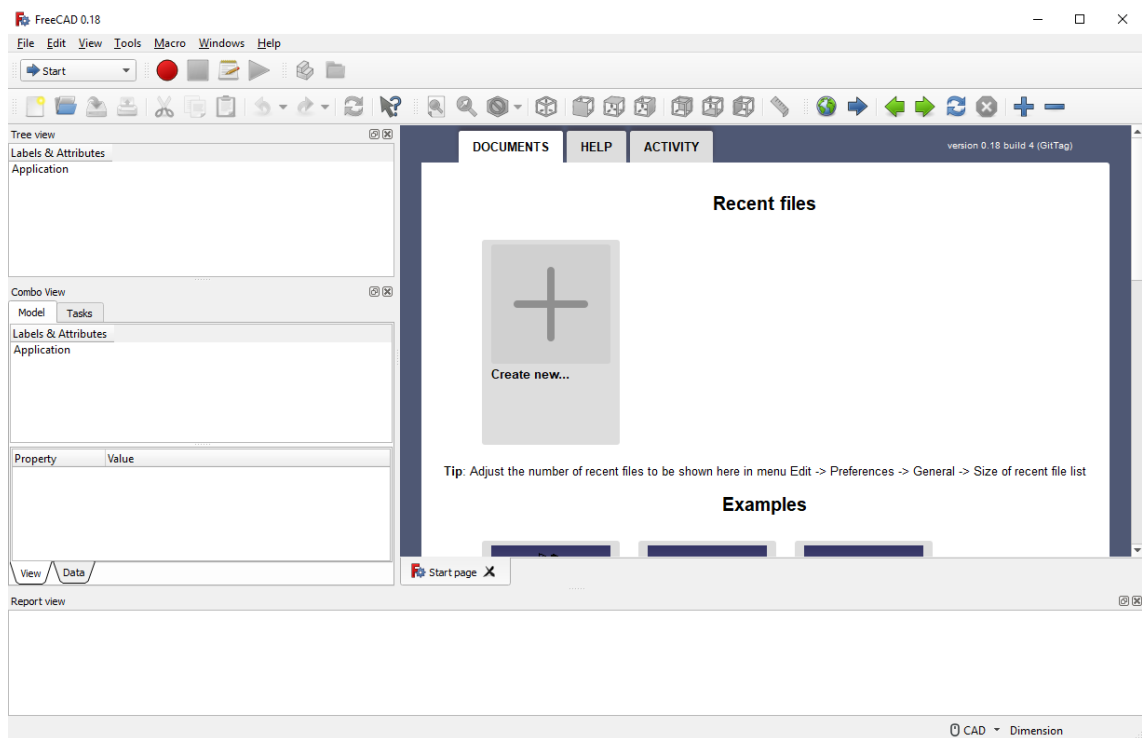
FreeCAD 0.18

File Edit View Tools Macro Windows Help

Start

Tree view

Labels & Attributes

Application

Combo View

Model Tasks

Labels & Attributes

Application

| Property | Value |
|---|---|

View Data

DOCUMENTS HELP ACTIVITY

version 0.18 build 4 (GitTag)

Recent files

Create new...

Tip: Adjust the number of recent files to be shown here in menu Edit -> Preferences -> General -> Size of recent file list

Examples

Start page

Report view

CAD Dimension